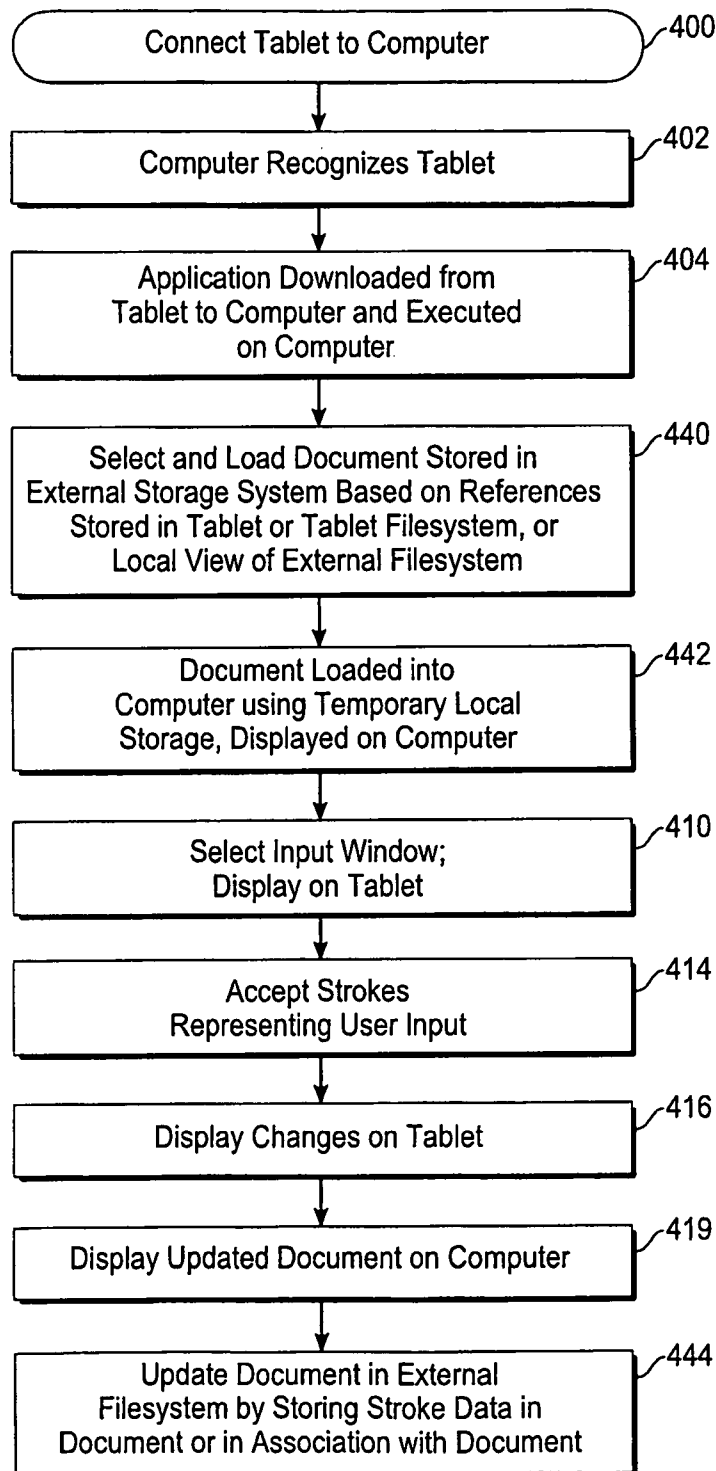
Connect Tablet to Computer
400

Computer Recognizes Tablet
402

Application Downloaded from Tablet to Computer and Executed on Computer
404

Select and Load Document Stored in External Storage System Based on References Stored in Tablet or Tablet Filesystem, or Local View of External Filesystem
440

Document Loaded into Computer using Temporary Local Storage, Displayed on Computer
442

Select Input Window; Display on Tablet
410

Accept Strokes Representing User Input
414

Display Changes on Tablet
416

Display Updated Document on Computer
419

Update Document in External Filesystem by Storing Stroke Data in Document or in Association with Document
444